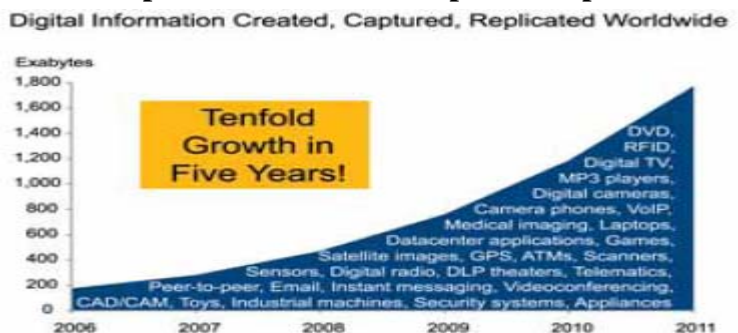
Digital Information Created, Captured, Replicated Worldwide

Exabytes

1,800
1,600
1,400
1,200
1,000
800
600
400
200
0

Tenfold Growth in Five Years!

DVD, RFID, Digital TV, MP3 players, Digital cameras, Camera phones, VoIP, Medical imaging, Laptops, Datacenter applications, Games, Satellite images, GPS, ATMs, Scanners, Sensors, Digital radio, DLP theaters, Telematics, Peer-to-peer, Email, Instant messaging, Videoconferencing, CAD/CAM, Toys, Industrial machines, Security systems, Appliances

2006 2007 2008 2009 2010 2011